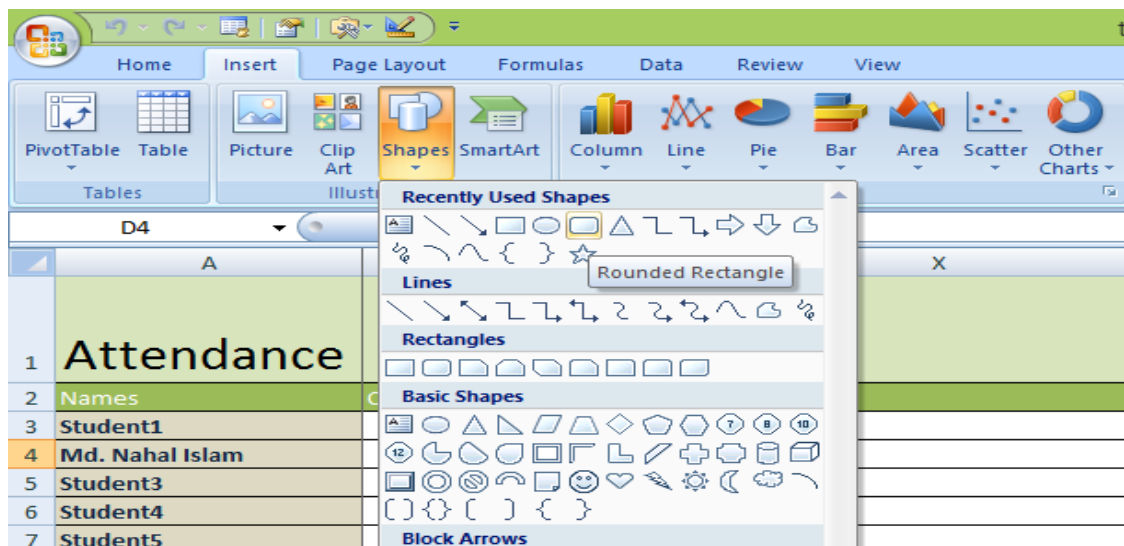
Home Insert Page Layout Formulas Data Review View

PivotTable Table
Tables

Picture Clip Art Shapes SmartArt
Illustr

Column Line Pie Bar Area Scatter Other Charts

D4

Recently Used Shapes

Rounded Rectangle

Lines

Rectangles

Basic Shapes

Block Arrows

| | A | | X |
|---|---|---|---|
| 1 | Attendance | | |
| 2 | Names | C | |
| 3 | Student1 | | |
| 4 | Md. Nahal Islam | | |
| 5 | Student3 | | |
| 6 | Student4 | | |
| 7 | Student5 | | |